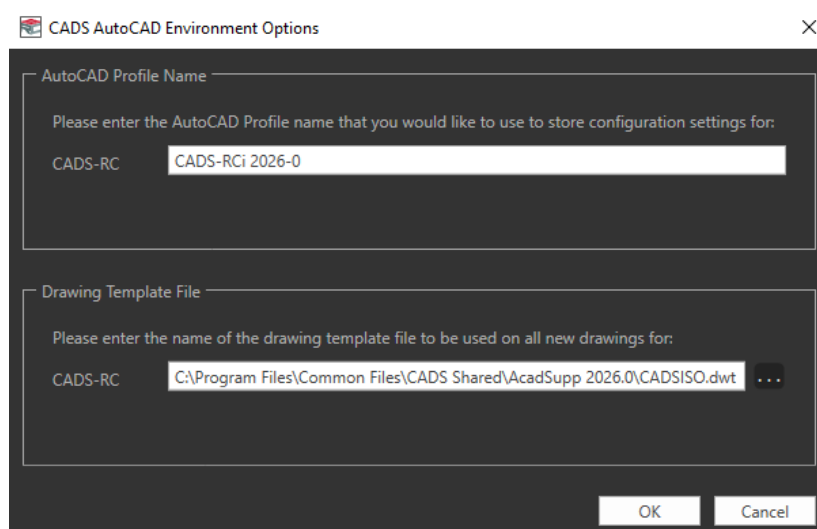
CADS AutoCAD Environment Options

×

AutoCAD Profile Name

Please enter the AutoCAD Profile name that you would like to use to store configuration settings for:

CADS-RC

CADS-RCi 2026-0

Drawing Template File

Please enter the name of the drawing template file to be used on all new drawings for:

CADS-RC

C:\Program Files\Common Files\CADS Shared\AcadSupp 2026.0\CADSISO.dwt

...

OK

Cancel